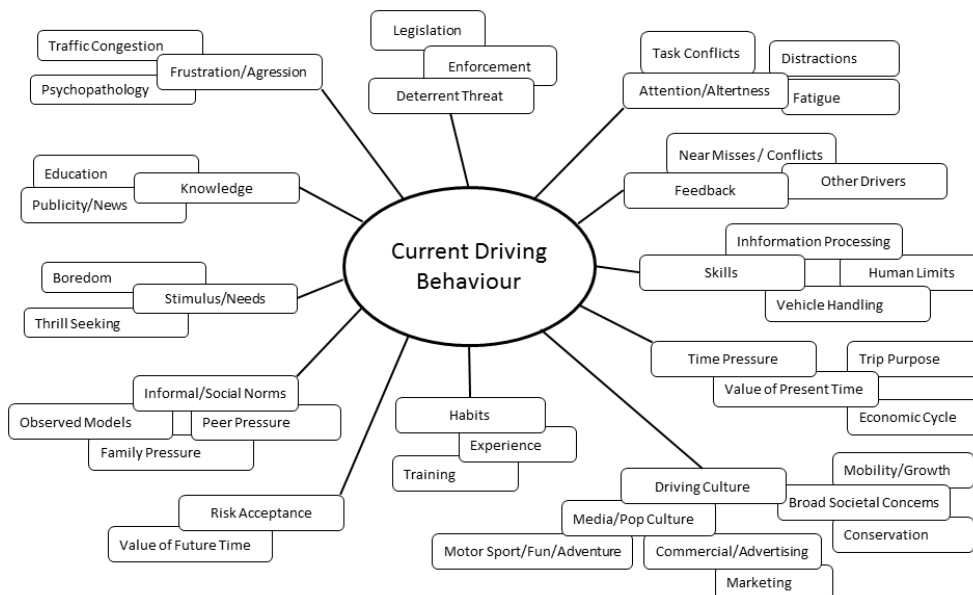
Current Driving Behaviour

Traffic Congestion
Frustration/Agression
Psychopathology

Legislation
Enforcement
Deterrent Threat

Task Conflicts
Distractions
Attention/Altertness
Fatigue

Education
Knowledge
Publicity/News

Near Misses / Conflicts
Feedback
Other Drivers

Inhhformation Processing
Skills
Human Limits
Vehicle Handling

Boredom
Stimulus/Needs
Thrill Seeking

Time Pressure
Trip Purpose
Value of Present Time
Economic Cycle

Informal/Social Norms
Observed Models
Peer Pressure
Family Pressure

Habits
Experience
Training

Mobility/Growth
Driving Culture
Broad Societal Concems
Conservation
Media/Pop Culture
Motor Sport/Fun/Adventure
Commercial/Advertising
Marketing

Risk Acceptance
Value of Future Time